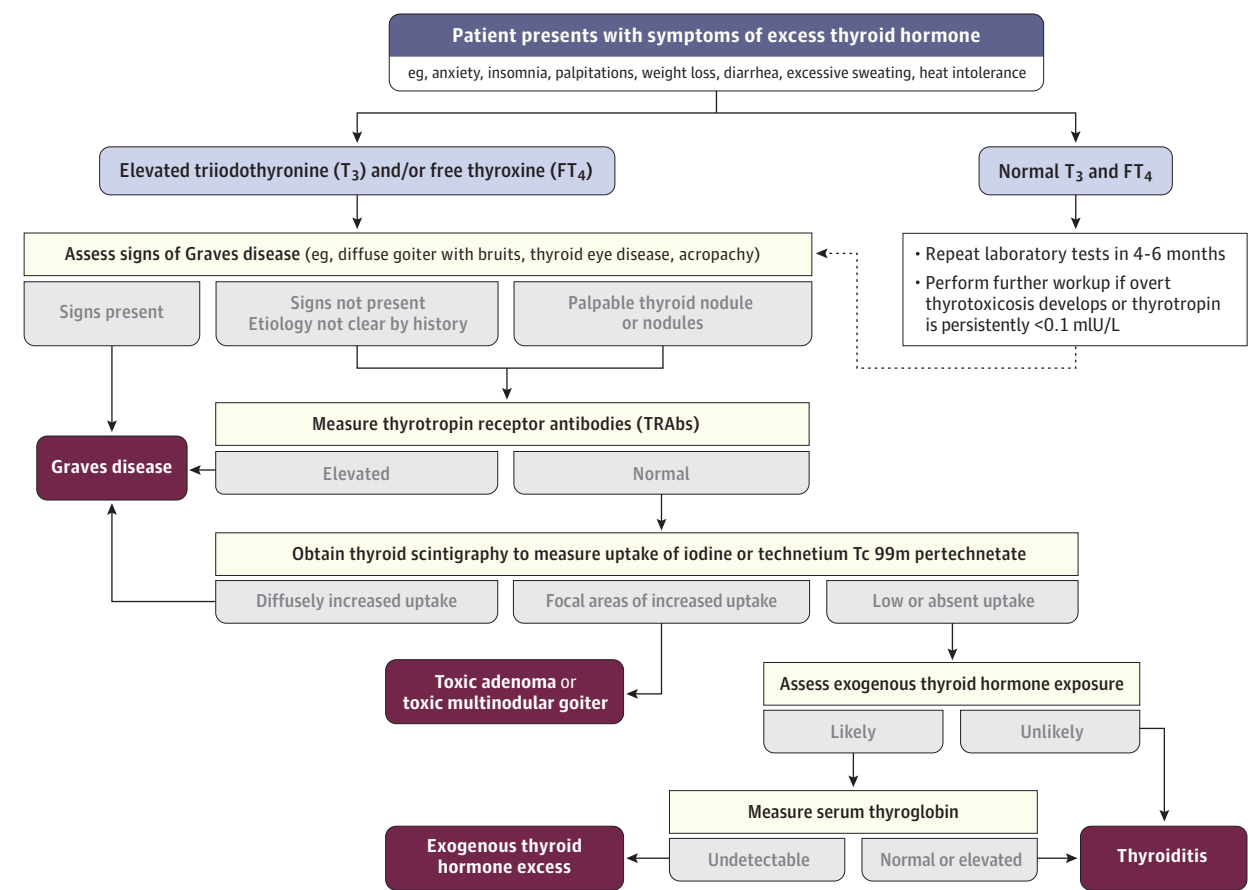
Patient presents with symptoms of excess thyroid hormone

eg, anxiety, insomnia, palpitations, weight loss, diarrhea, excessive sweating, heat intolerance

Elevated triiodothyronine ($T_3$) and/or free thyroxine ($FT_4$)

Normal $T_3$ and $FT_4$

• Repeat laboratory tests in 4-6 months
• Perform further workup if overt thyrotoxicosis develops or thyrotropin is persistently <0.1 mIU/L

Assess signs of Graves disease (eg, diffuse goiter with bruits, thyroid eye disease, acropachy)

Signs present

Signs not present
Etiology not clear by history

Palpable thyroid nodule or nodules

Measure thyrotropin receptor antibodies (TRAbs)

Graves disease

Elevated

Normal

Obtain thyroid scintigraphy to measure uptake of iodine or technetium Tc 99m pertechnetate

Diffusely increased uptake

Focal areas of increased uptake

Low or absent uptake

Toxic adenoma or toxic multinodular goiter

Assess exogenous thyroid hormone exposure

Likely

Unlikely

Measure serum thyroglobin

Exogenous thyroid hormone excess

Undetectable

Normal or elevated

Thyroiditis